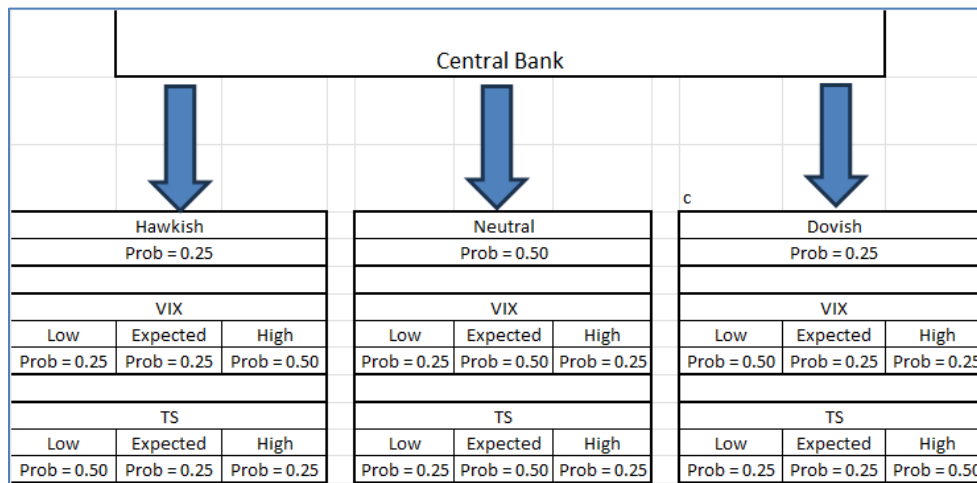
Central Bank

c

| Hawkish | | |
|---|---|---|
| Prob = 0.25 | | |
| | | |
| VIX | | |
| Low | Expected | High |
| Prob = 0.25 | Prob = 0.25 | Prob = 0.50 |
| | | |
| TS | | |
| Low | Expected | High |
| Prob = 0.50 | Prob = 0.25 | Prob = 0.25 |

| Neutral | | |
|---|---|---|
| Prob = 0.50 | | |
| | | |
| VIX | | |
| Low | Expected | High |
| Prob = 0.25 | Prob = 0.50 | Prob = 0.25 |
| | | |
| TS | | |
| Low | Expected | High |
| Prob = 0.25 | Prob = 0.50 | Prob = 0.25 |

| Dovish | | |
|---|---|---|
| Prob = 0.25 | | |
| | | |
| VIX | | |
| Low | Expected | High |
| Prob = 0.50 | Prob = 0.25 | Prob = 0.2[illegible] |
| | | |
| TS | | |
| Low | Expected | High |
| Prob = 0.25 | Prob = 0.25 | Prob = 0.5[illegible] |